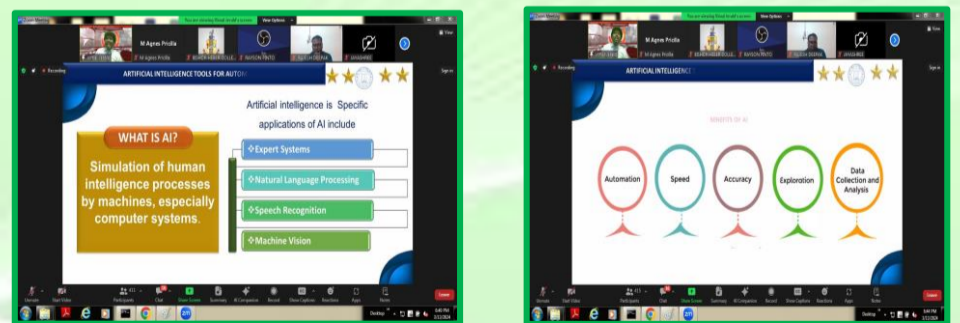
You are viewing Ritesh Avadh's screen  View Options

M Agnes Priolia

Recording

ARTIFICIAL INTELLIGENCE TOOLS FOR AUTO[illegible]

WHAT IS AI?

Simulation of human intelligence processes by machines, especially computer systems.

Artificial intelligence is Specific applications of AI include

❖Expert Systems

❖Natural Language Processing

❖Speech Recognition

❖Machine Vision

Participants  Chat  Share Screen  Summary  AI Companion  Record  Show Captions  Reactions  Apps  Notes  Leave

You are viewing Ritesh Avadh's screen  View Options

M Agnes Priolia

Recording

ARTIFICIAL INTELLIGENCE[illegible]

BENEFITS OF AI

Automation

Speed

Accuracy

Exploration

Data Collection and Analysis

Participants  Chat  Share Screen  Summary  AI Companion  Record  Show Captions  Reactions  Apps  Notes  Leave